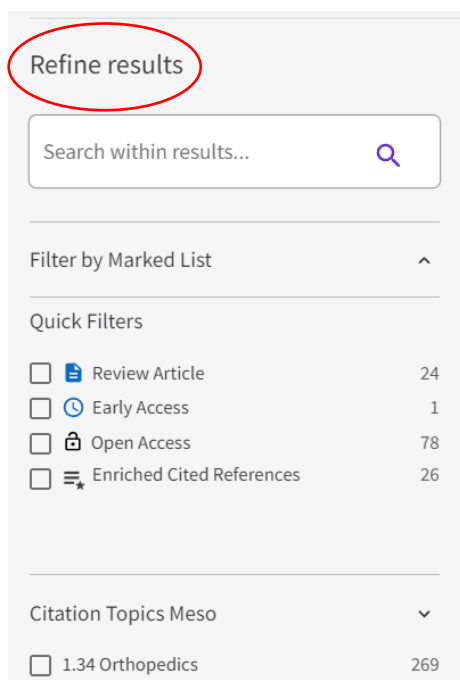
Refine results

Search within results...

Filter by Marked List

Quick Filters

Review Article 24
Early Access 1
Open Access 78
Enriched Cited References 26

Citation Topics Meso

1.34 Orthopedics 269